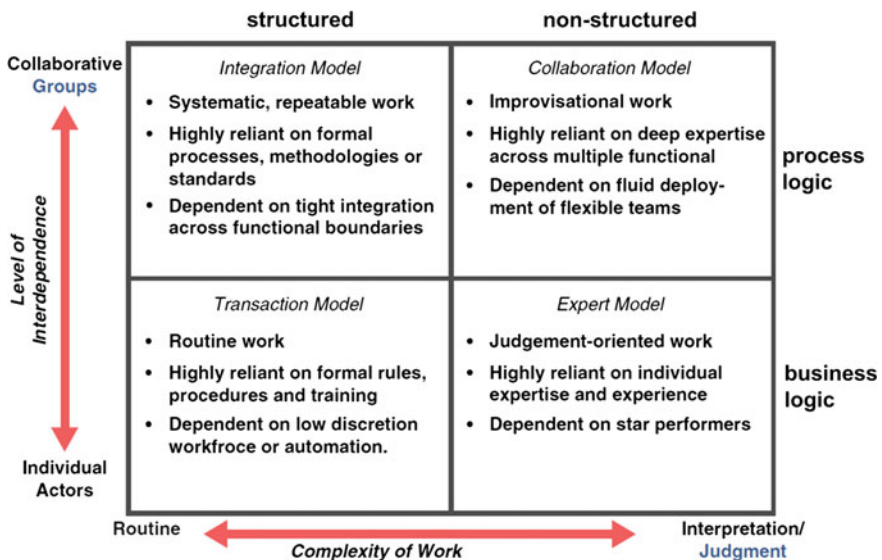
structured

non-structured

Collaborative Groups

Level of Interdependence

Individual Actors

Integration Model

- Systematic, repeatable work
- Highly reliant on formal processes, methodologies or standards
- Dependent on tight integration across functional boundaries

Collaboration Model

- Improvisational work
- Highly reliant on deep expertise across multiple functional
- Dependent on fluid deployment of flexible teams

process logic

Transaction Model

- Routine work
- Highly reliant on formal rules, procedures and training
- Dependent on low discretion workfroce or automation.

Expert Model

- Judgement-oriented work
- Highly reliant on individual expertise and experience
- Dependent on star performers

business logic

Routine

Complexity of Work

Interpretation/ Judgment